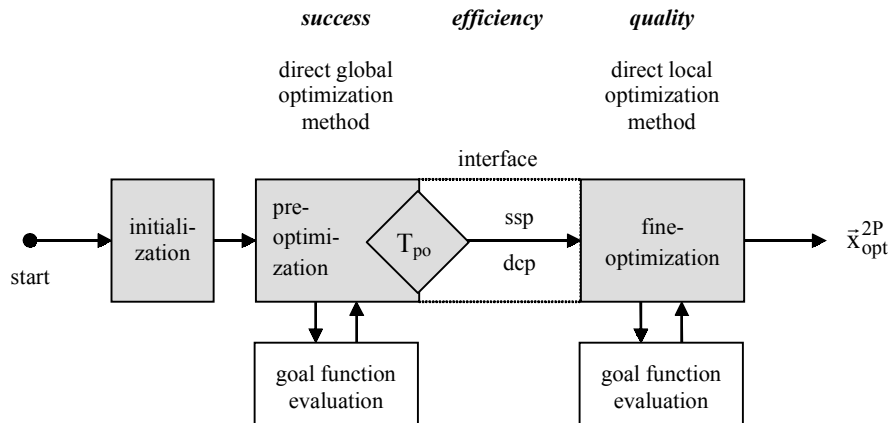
success

efficiency

quality

direct global optimization method

direct local optimization method

interface

start

initialization

preoptimization

$T_{po}$

ssp

dcp

fineoptimization

$\vec{x}_{opt}^{2P}$

goal function evaluation

goal function evaluation